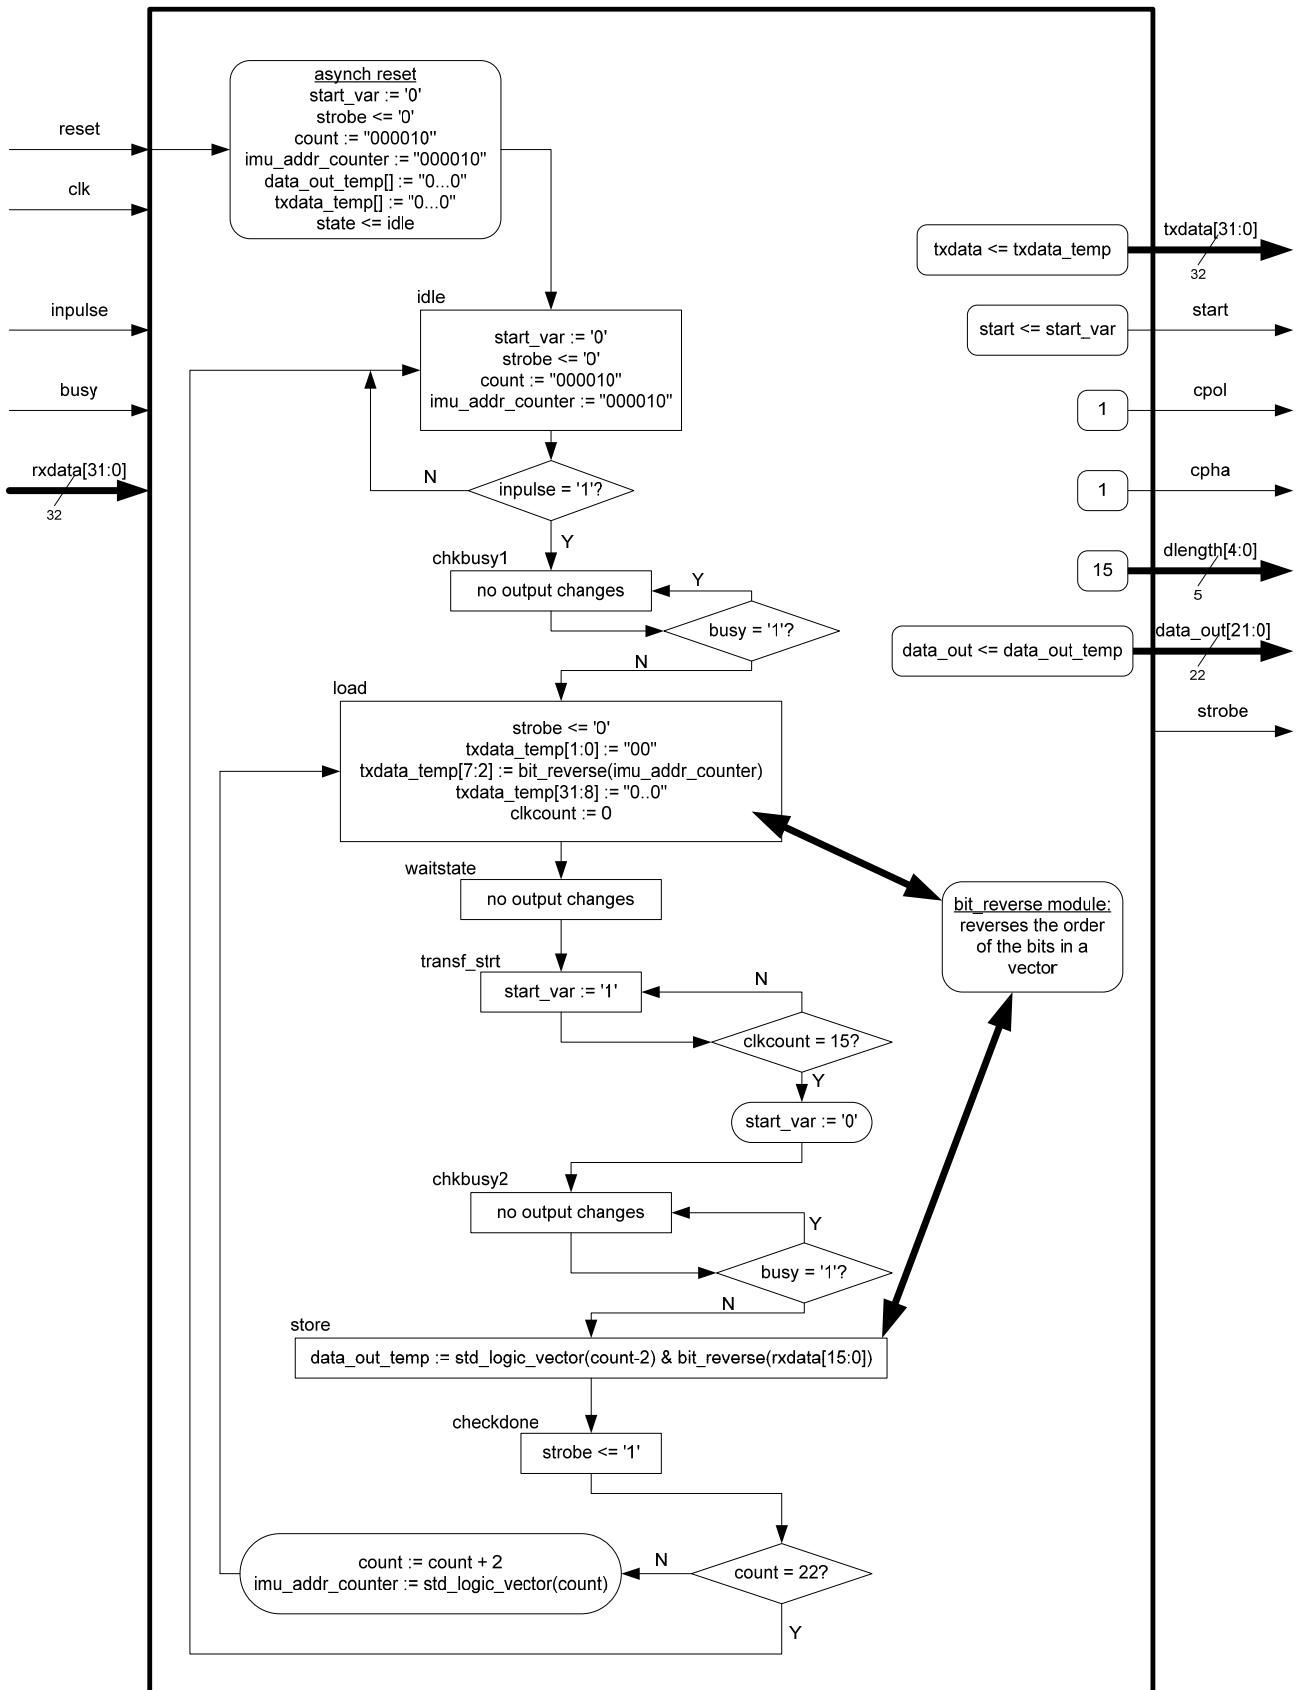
reset

clk

inpulse

busy

rxdata[31:0]
32

asynch reset
start_var := '0'
strobe <= '0'
count := "000010"
imu_addr_counter := "000010"
data_out_temp[] := "0...0"
txdata_temp[] := "0...0"
state <= idle

idle
start_var := '0'
strobe <= '0'
count := "000010"
imu_addr_counter := "000010"

N
inpulse = '1'?
Y

chkbusy1
no output changes
Y
busy = '1'?
N

load
strobe <= '0'
txdata_temp[1:0] := "00"
txdata_temp[7:2] := bit_reverse(imu_addr_counter)
txdata_temp[31:8] := "0..0"
clkcount := 0

waitstate
no output changes

transf_strt
start_var := '1'
N
clkcount = 15?
Y
start_var := '0'

chkbusy2
no output changes
Y
busy = '1'?
N

store
data_out_temp := std_logic_vector(count-2) & bit_reverse(rxdata[15:0])

checkdone
strobe <= '1'

count := count + 2
imu_addr_counter := std_logic_vector(count)
N
count = 22?
Y

txdata <= txdata_temp
txdata[31:0]
32

start <= start_var
start

1
cpol

1
cpha

15
dlength[4:0]
5

data_out <= data_out_temp
data_out[21:0]
22

strobe

bit_reverse module:
reverses the order of the bits in a vector